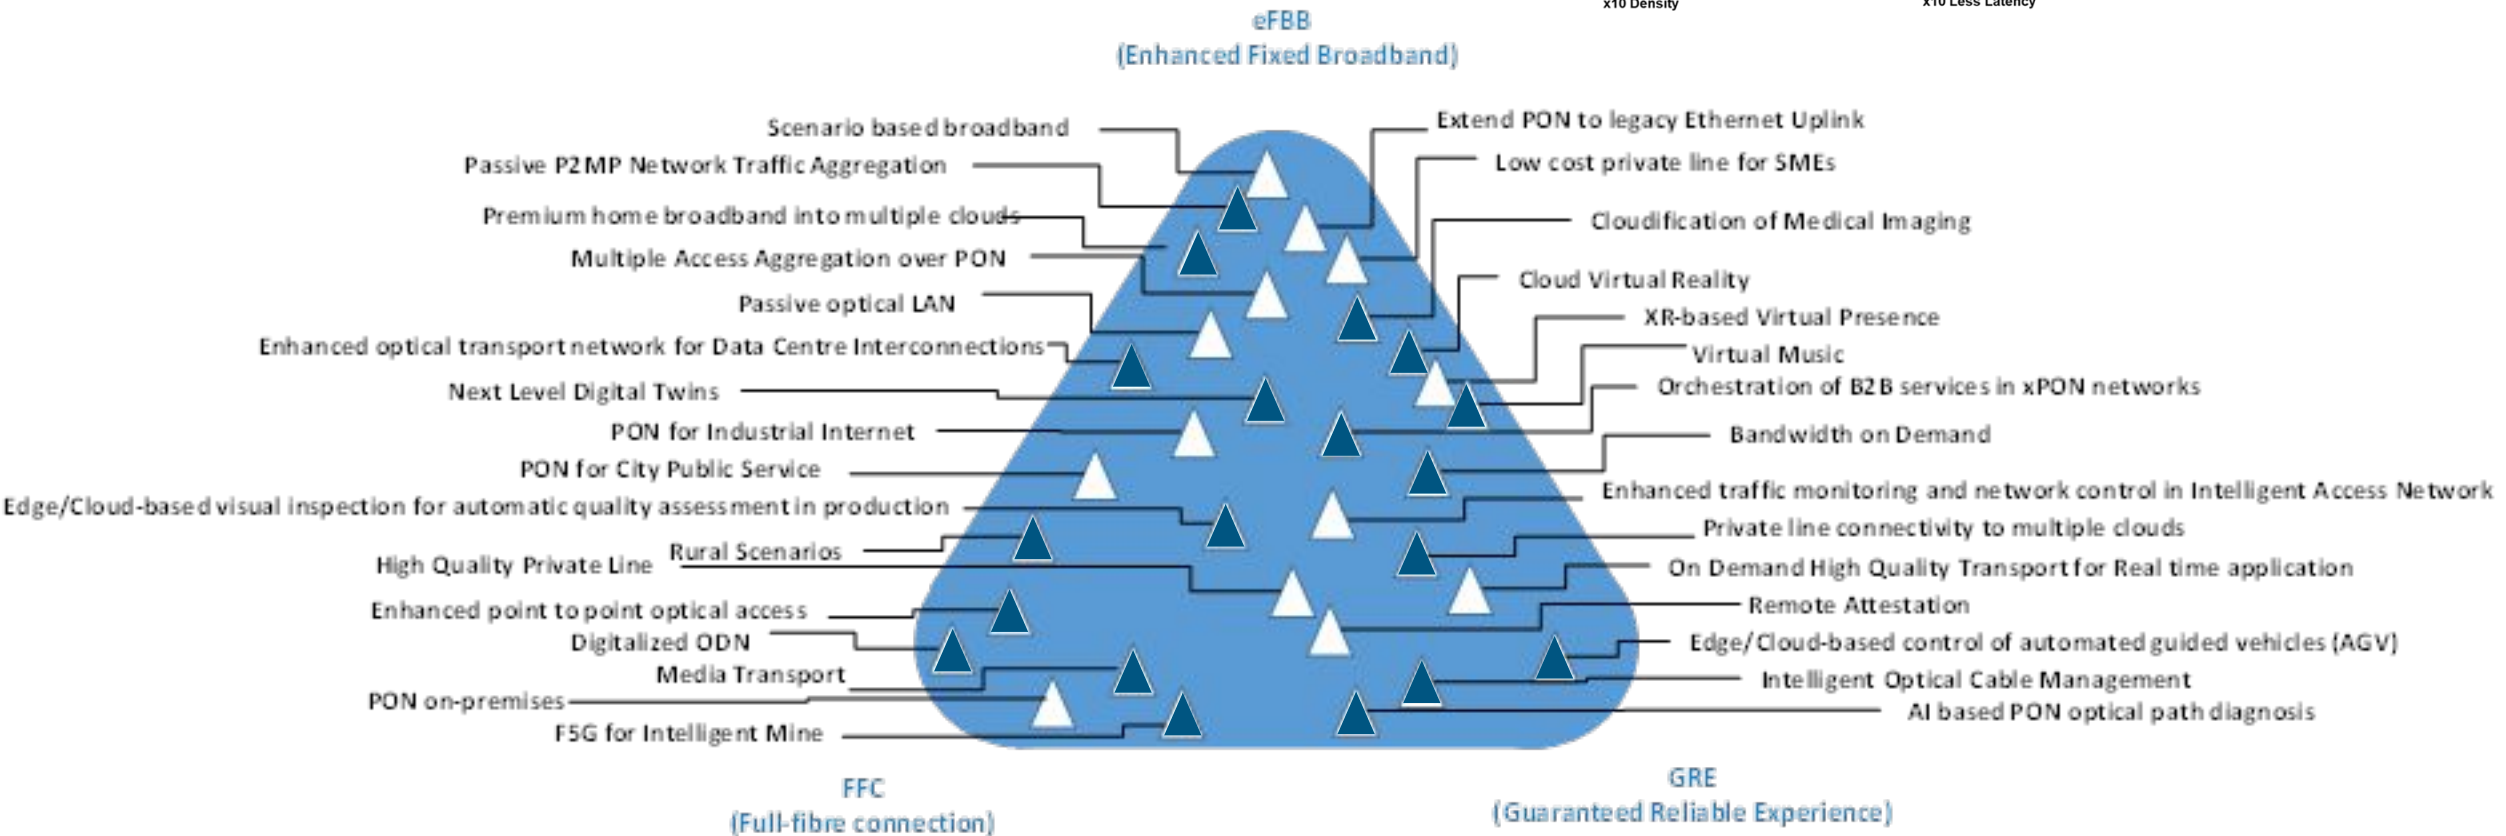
x10 Density

x10 Less Latency

eFBB
(Enhanced Fixed Broadband)

Scenario based broadband
Passive P2MP Network Traffic Aggregation
Premium home broadband into multiple clouds
Multiple Access Aggregation over PON
Passive optical LAN
Enhanced optical transport network for Data Centre Interconnections
Next Level Digital Twins
PON for Industrial Internet
PON for City Public Service
Edge/Cloud-based visual inspection for automatic quality assessment in production
Rural Scenarios
High Quality Private Line
Enhanced point to point optical access
Digitalized ODN
Media Transport
PON on-premises
F5G for Intelligent Mine

Extend PON to legacy Ethernet Uplink
Low cost private line for SMEs
Cloudification of Medical Imaging
Cloud Virtual Reality
XR-based Virtual Presence
Virtual Music
Orchestration of B2B services in xPON networks
Bandwidth on Demand
Enhanced traffic monitoring and network control in Intelligent Access Network
Private line connectivity to multiple clouds
On Demand High Quality Transport for Real time application
Remote Attestation
Edge/Cloud-based control of automated guided vehicles (AGV)
Intelligent Optical Cable Management
AI based PON optical path diagnosis

FFC
(Full-fibre connection)

GRE
(Guaranteed Reliable Experience)